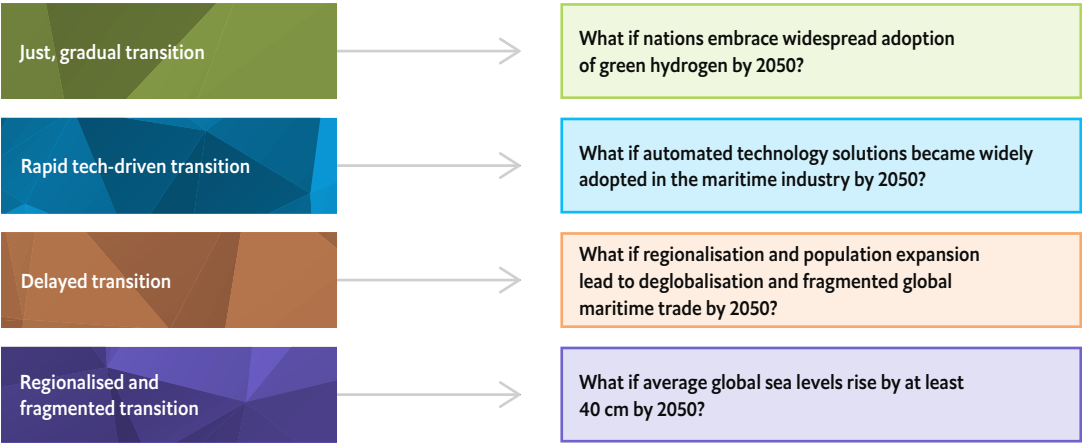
Just, gradual transition

What if nations embrace widespread adoption of green hydrogen by 2050?

Rapid tech-driven transition

What if automated technology solutions became widely adopted in the maritime industry by 2050?

Delayed transition

What if regionalisation and population expansion lead to deglobalisation and fragmented global maritime trade by 2050?

Regionalised and fragmented transition

What if average global sea levels rise by at least 40 cm by 2050?